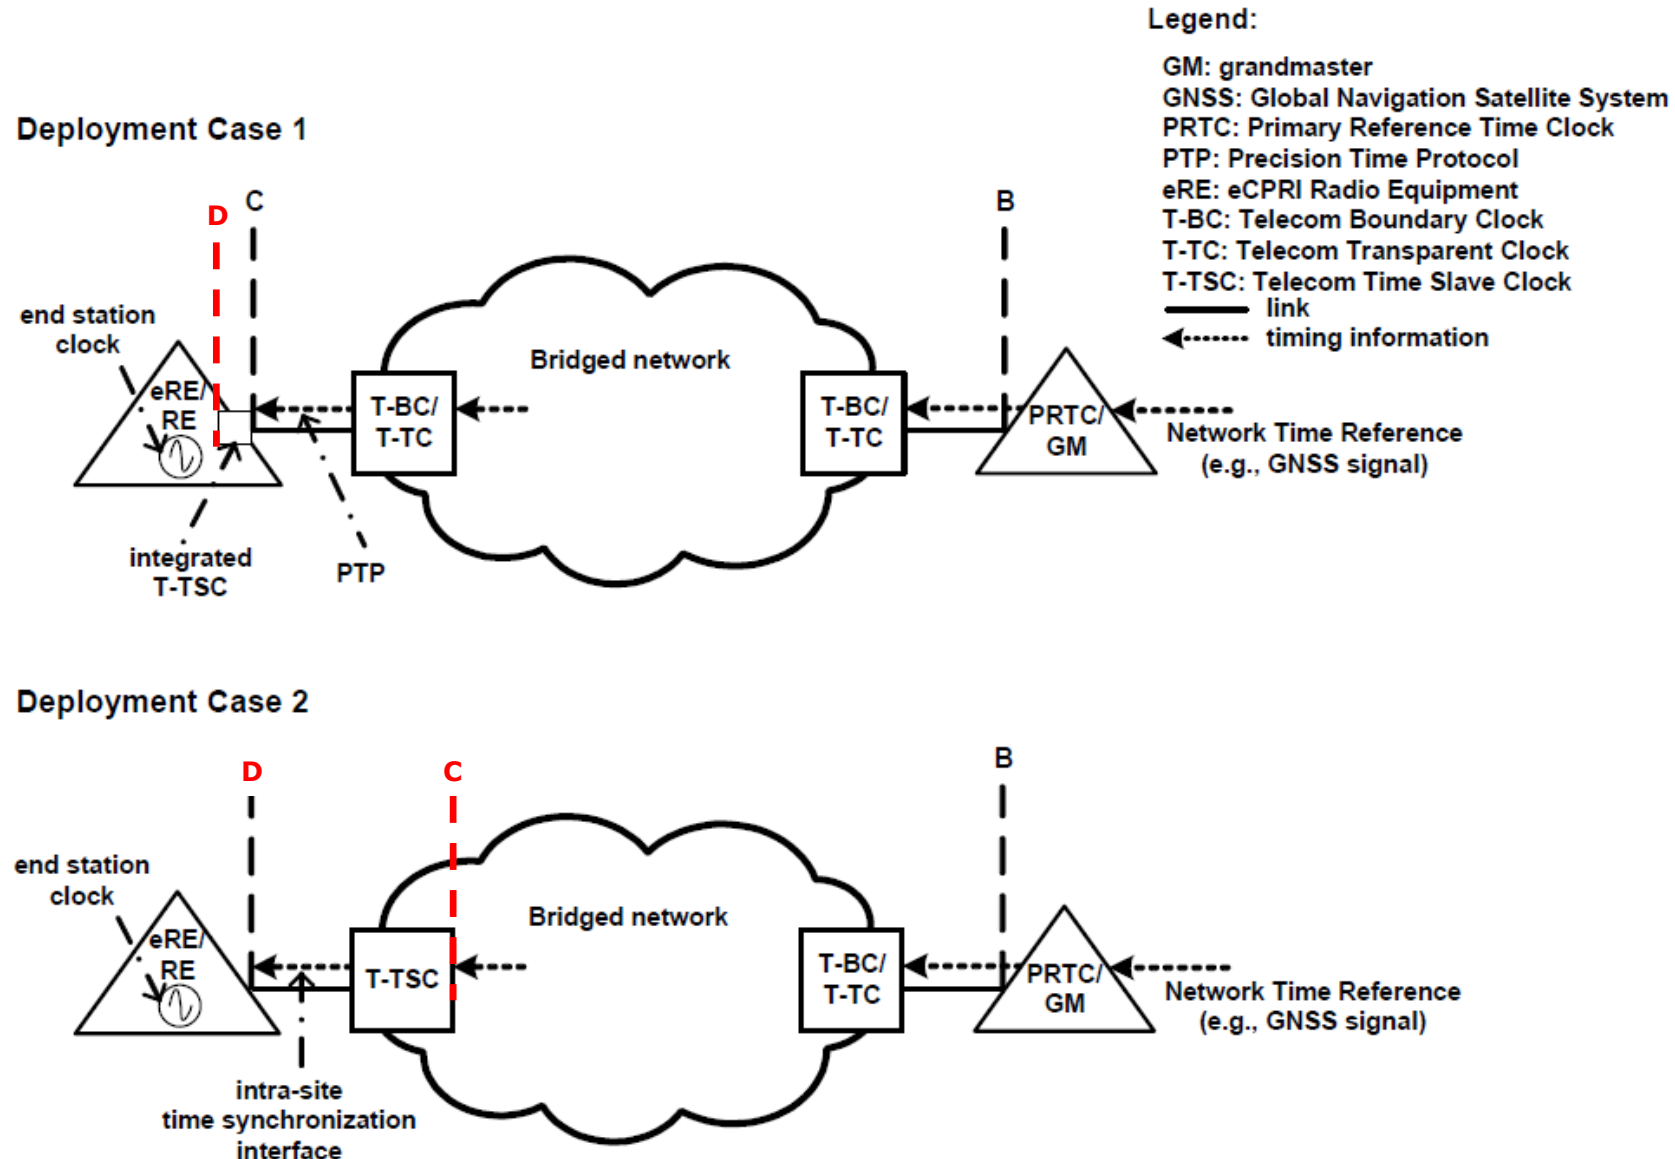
Legend:

GM: grandmaster
GNSS: Global Navigation Satellite System
PRTC: Primary Reference Time Clock
PTP: Precision Time Protocol
eRE: eCPRI Radio Equipment
T-BC: Telecom Boundary Clock
T-TC: Telecom Transparent Clock
T-TSC: Telecom Time Slave Clock
link
timing information

Deployment Case 1

D
C
B

end station clock

eRE/ RE

Bridged network

T-BC/ T-TC

T-BC/ T-TC

PRTC/ GM

Network Time Reference (e.g., GNSS signal)

integrated T-TSC

PTP

Deployment Case 2

D
C
B

end station clock

eRE/ RE

Bridged network

T-TSC

T-BC/ T-TC

PRTC/ GM

Network Time Reference (e.g., GNSS signal)

intra-site time synchronization interface